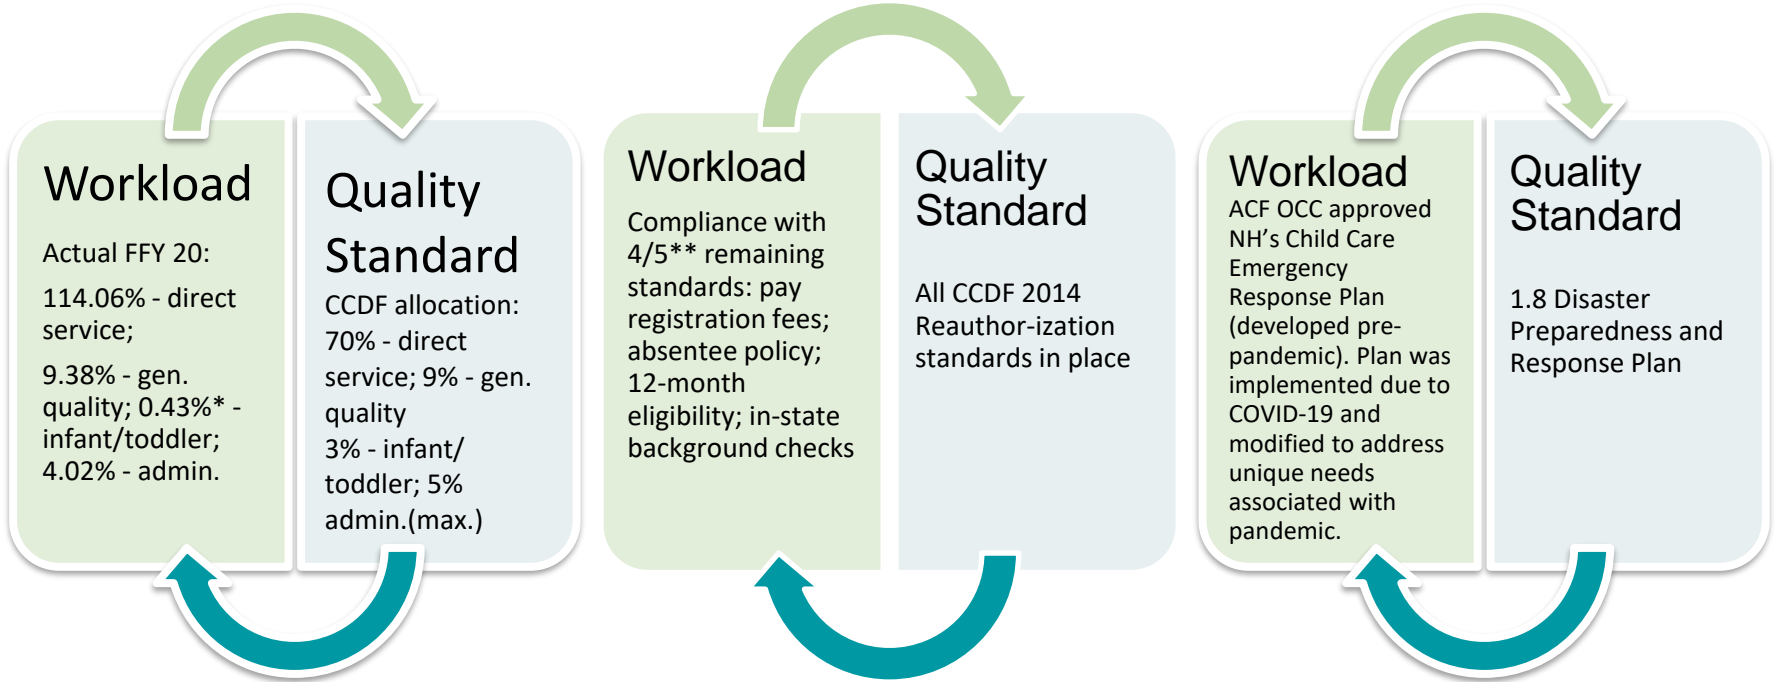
Workload

Actual FFY 20:

114.06% - direct service;

9.38% - gen. quality; 0.43%* - infant/toddler; 4.02% - admin.

Quality Standard

CCDF allocation: 70% - direct service; 9% - gen. quality
3% - infant/ toddler; 5% admin.(max.)

Workload

Compliance with 4/5** remaining standards: pay registration fees; absentee policy; 12-month eligibility; in-state background checks

Quality Standard

All CCDF 2014 Reauthor-ization standards in place

Workload

ACF OCC approved NH's Child Care Emergency Response Plan (developed pre-pandemic). Plan was implemented due to COVID-19 and modified to address unique needs associated with pandemic.

Quality Standard

1.8 Disaster Preparedness and Response Plan